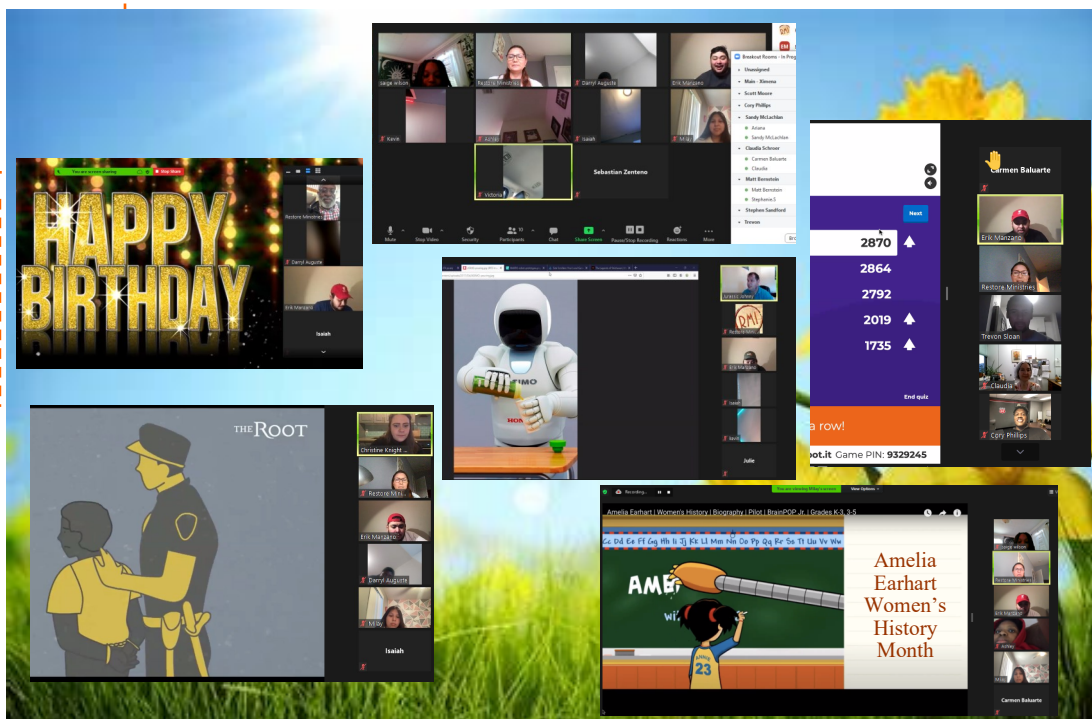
You are screen sharing
Stop Share
HAPPY BIRTHDAY
Restore Ministries
Darryl Auguste
Erik Manzano
Isaiah

Jaige wilson
Patricia Miranda
Darryl Auguste
Erik Manzano
Kevin
Azriel
Isaiah
Milly
Victoria
Sebastian Zenteno
Breakout Rooms - In Progress
Unassigned
Main - Ximena
Scott Moore
Cory Phillips
Sandy McLachlan
Ariana
Sandy McLachlan
Claudia Schreer
Carmen Baluarte
Claudia
Matt Bernstein
Matt Bernstein
Stephanie.S
Stephen Sandford
Trevon
Mute
Stop Video
Security
Participants
Chat
Share Screen
Pause/Stop Recording
Reactions
More

Julie
Erik Manzano

Next
2870
2864
2792
2019
1735
End quiz
a row!
Game PIN: 9329245
Carmen Baluarte
Erik Manzano
Restore Ministries
Trevon Sloan
Claudia
Cory Phillips

THE ROOT
Christine Knight
Restore Mi...
Erik Manzano
Darryl Auguste
Milly
Isaiah

You are viewing Milly's screen
View Options
Recording...
Amelia Earhart | Women's History | Biography | Pilot | BrainPOP Jr. | Grades K-3, 3-5
Cc Dd Ee Ff Gg Hh Ii Jj Kk Ll Mm Nn Oo Pp Qq Rr Ss Tt Uu Vv Ww
23
Amelia Earhart Women's History Month
Jaige wilson
Patricia Miranda
Erik Manzano
Ashley
Milly
Carmen Baluarte